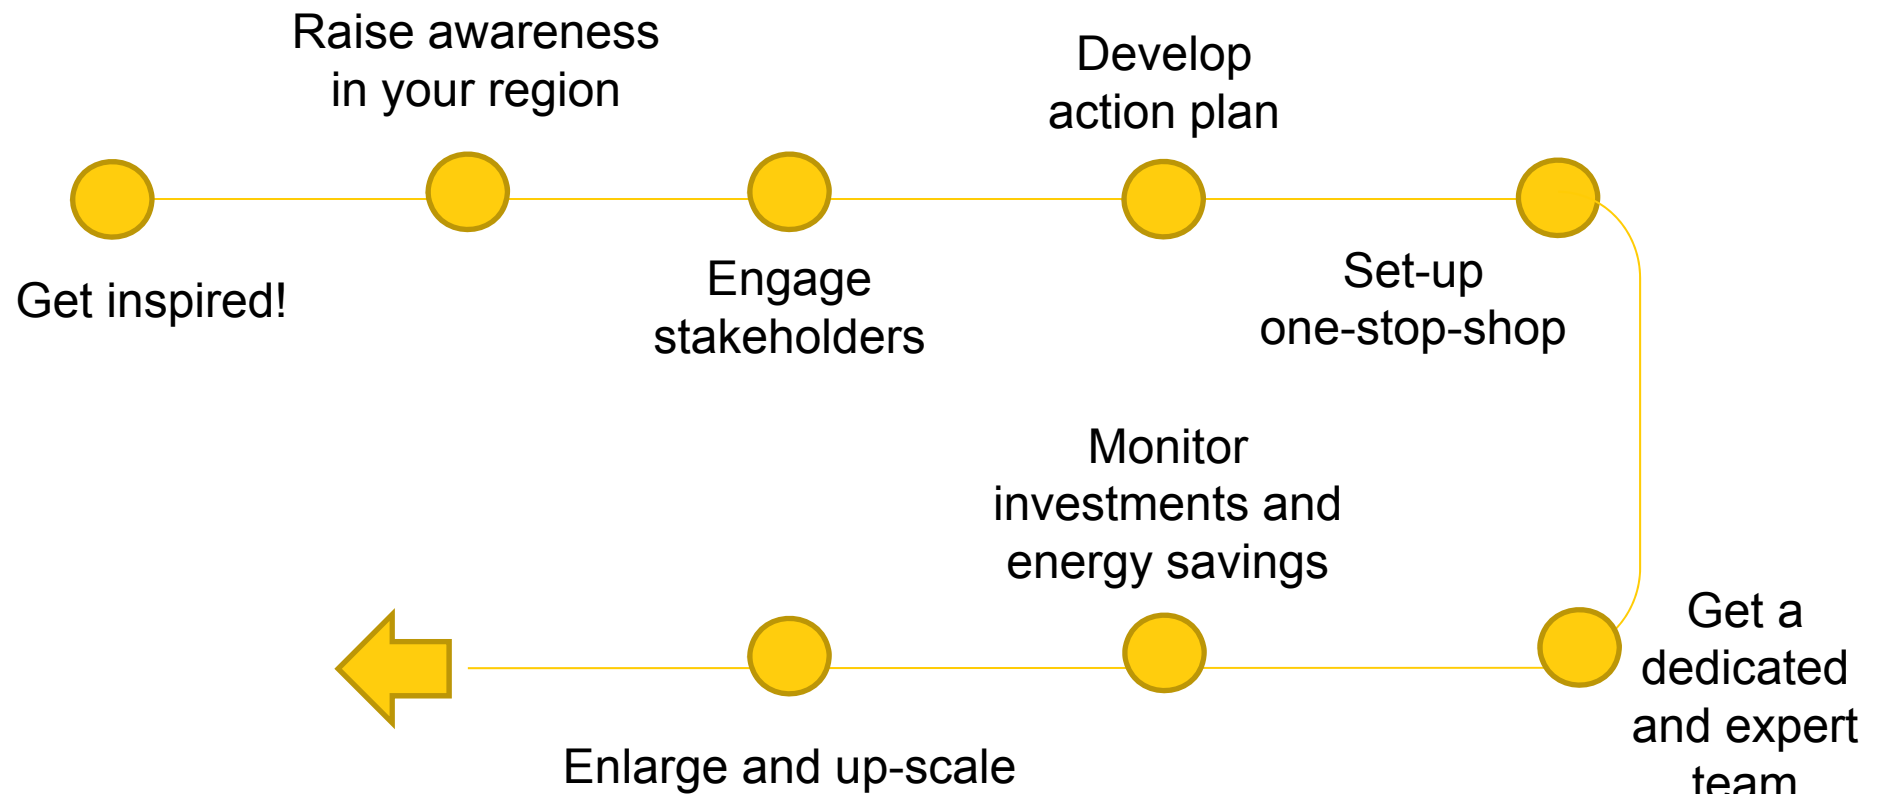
Get inspired!

Raise awareness in your region

Engage stakeholders

Develop action plan

Set-up one-stop-shop

Get a dedicated and expert team

Monitor investments and energy savings

Enlarge and up-scale